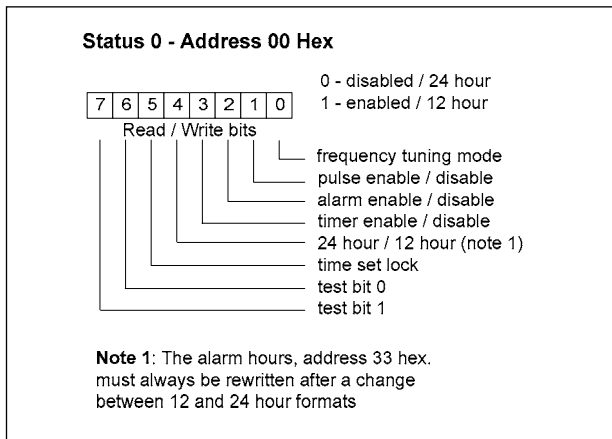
Status 0 - Address 00 Hex

0 - disabled / 24 hour
1 - enabled / 12 hour

| 7 | 6 | 5 | 4 | 3 | 2 | 1 | 0 |
|---|---|---|---|---|---|---|---|

Read / Write bits

frequency tuning mode
pulse enable / disable
alarm enable / disable
timer enable / disable
24 hour / 12 hour (note 1)
time set lock
test bit 0
test bit 1

**Note 1**: The alarm hours, address 33 hex. must always be rewritten after a change between 12 and 24 hour formats